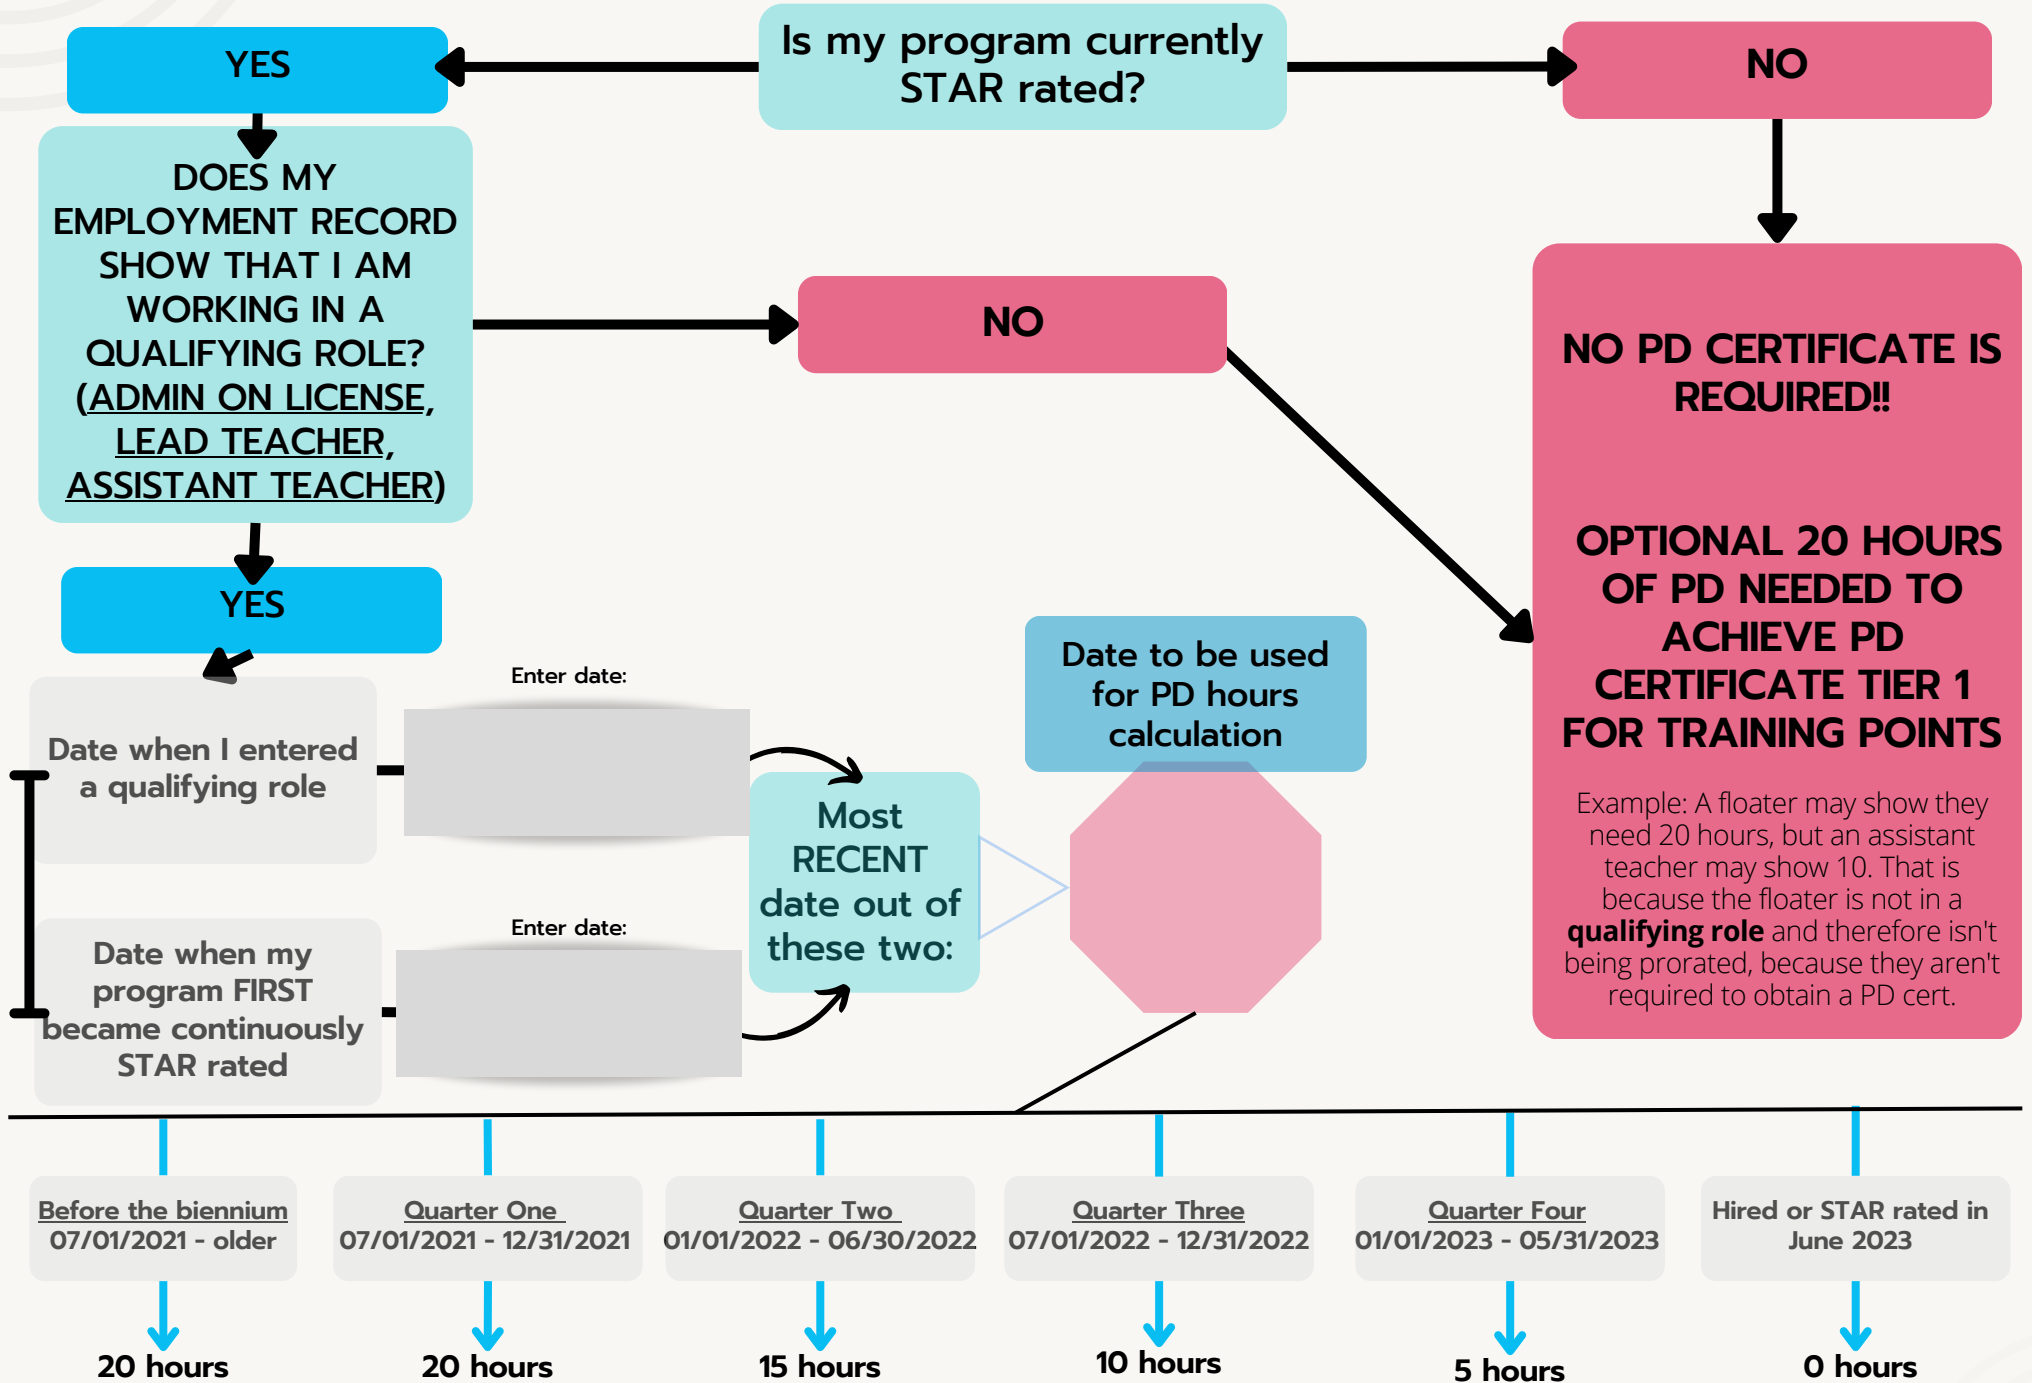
Is my program currently STAR rated?

YES

NO

DOES MY EMPLOYMENT RECORD SHOW THAT I AM WORKING IN A QUALIFYING ROLE? (ADMIN ON LICENSE, LEAD TEACHER, ASSISTANT TEACHER)

NO

NO PD CERTIFICATE IS REQUIRED!!

OPTIONAL 20 HOURS OF PD NEEDED TO ACHIEVE PD CERTIFICATE TIER 1 FOR TRAINING POINTS

Example: A floater may show they need 20 hours, but an assistant teacher may show 10. That is because the floater is not in a **qualifying role** and therefore isn't being prorated, because they aren't required to obtain a PD cert.

YES

Enter date:

Date when I entered a qualifying role

Enter date:

Date when my program FIRST became continuously STAR rated

Most RECENT date out of these two:

Date to be used for PD hours calculation

Before the biennium
07/01/2021 - older

20 hours

Quarter One
07/01/2021 - 12/31/2021

20 hours

Quarter Two
01/01/2022 - 06/30/2022

15 hours

Quarter Three
07/01/2022 - 12/31/2022

10 hours

Quarter Four
01/01/2023 - 05/31/2023

5 hours

Hired or STAR rated in June 2023

0 hours